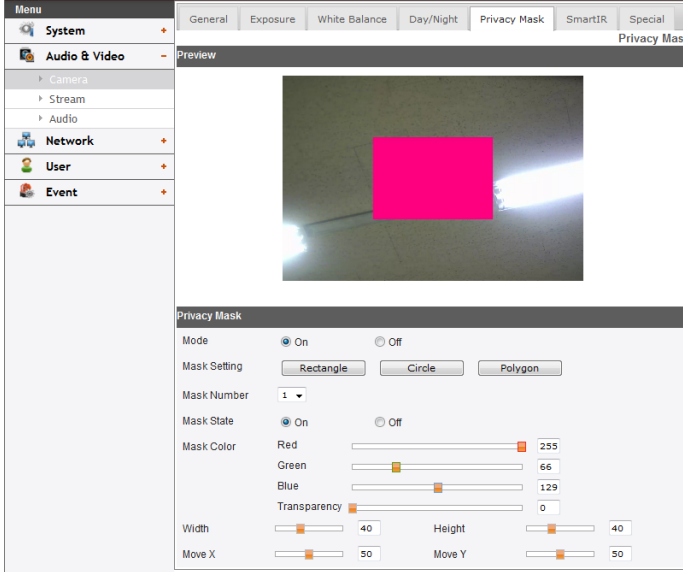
Menu

System +

Audio & Video −

Camera

Stream

Audio

Network +

User +

Event +

General | Exposure | White Balance | Day/Night | Privacy Mask | SmartIR | Special

Privacy Mas

Preview

Privacy Mask

Mode On Off

Mask Setting Rectangle Circle Polygon

Mask Number 1

Mask State On Off

Mask Color Red 255

Green 66

Blue 129

Transparency 0

Width 40 Height 40

Move X 50 Move Y 50